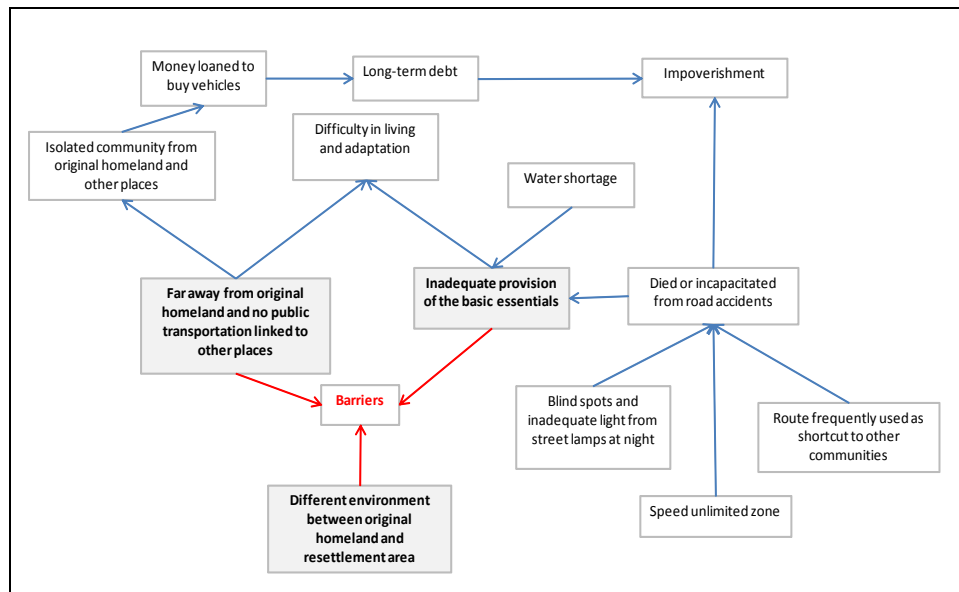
Money loaned to buy vehicles

Long-term debt

Impoverishment

Isolated community from original homeland and other places

Difficulty in living and adaptation

Water shortage

Far away from original homeland and no public transportation linked to other places

Inadequate provision of the basic essentials

Died or incapacitated from road accidents

Barriers

Blind spots and inadequate light from street lamps at night

Route frequently used as shortcut to other communities

Different environment between original homeland and resettlement area

Speed unlimited zone